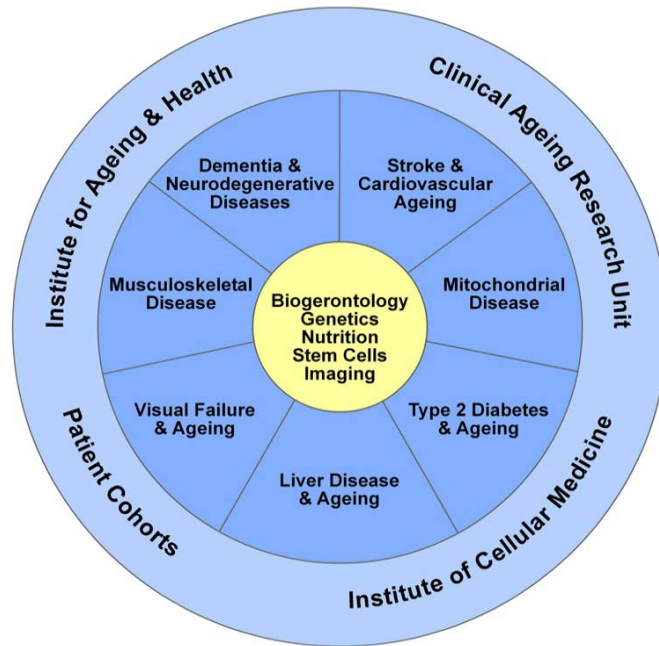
Institute for Ageing & Health

Clinical Ageing Research Unit

Dementia & Neurodegenerative Diseases

Stroke & Cardiovascular Ageing

Musculoskeletal Disease

Biogerontology
Genetics
Nutrition
Stem Cells
Imaging

Mitochondrial Disease

Visual Failure & Ageing

Type 2 Diabetes & Ageing

Liver Disease & Ageing

Patient Cohorts

Institute of Cellular Medicine